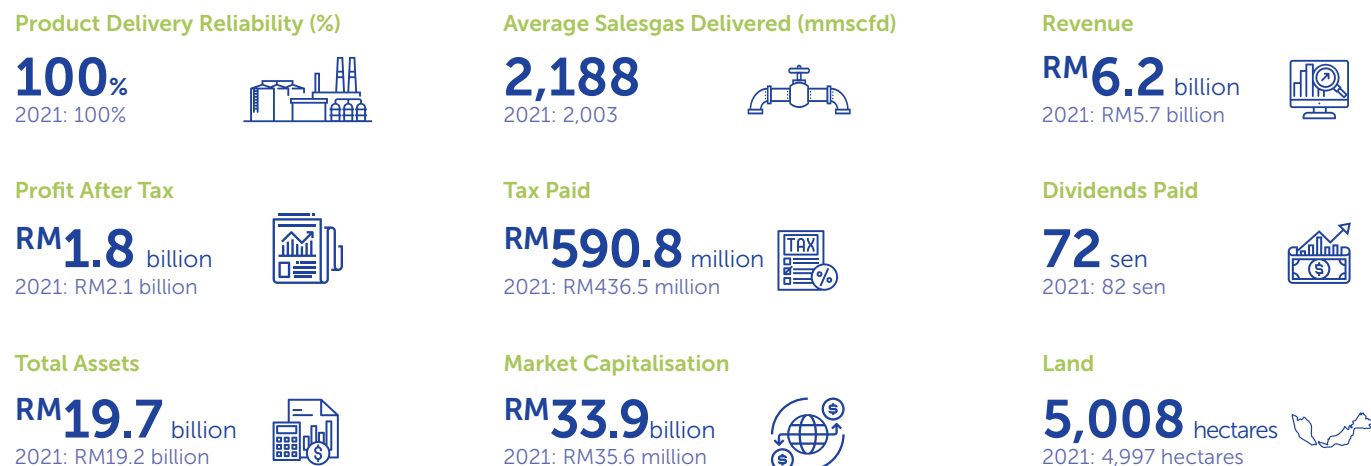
Product Delivery Reliability (%)

100%
2021: 100%

Average Salesgas Delivered (mmscfd)

2,188
2021: 2,003

Revenue

RM6.2 billion
2021: RM5.7 billion

Profit After Tax

RM1.8 billion
2021: RM2.1 billion

Tax Paid

RM590.8 million
2021: RM436.5 million

TAX

Dividends Paid

72 sen
2021: 82 sen

Total Assets

RM19.7 billion
2021: RM19.2 billion

Market Capitalisation

RM33.9billion
2021: RM35.6 million

Land

5,008 hectares
2021: 4,997 hectares